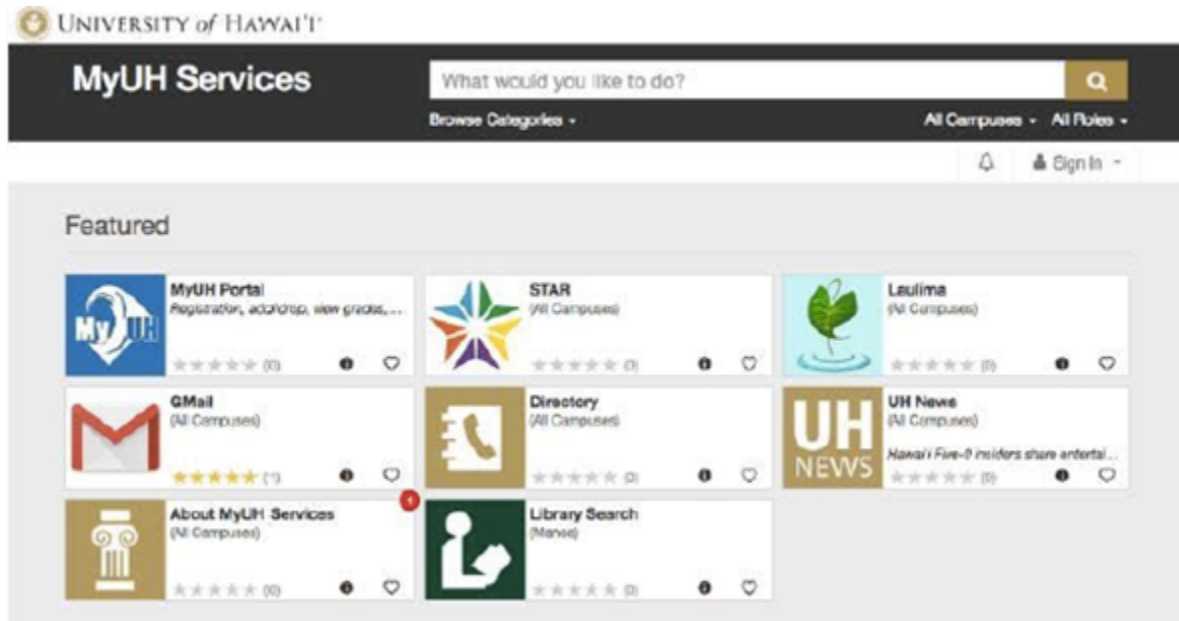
UNIVERSITY of HAWAI'I

MyUH Services

What would you like to do?

Browse Categories -

All Campuses - All Roles -

Sign In -

Featured

MyUH Portal
Registration, add/drop, view grades, ...
(0)

MyUH

STAR
(All Campuses)
(0)

Laulima
(All Campuses)
(0)

GMail
(All Campuses)
(1)

Directory
(All Campuses)
(0)

UH News
(All Campuses)
Hawai'i Five-0 insiders share entertai...
(0)

UH NEWS

About MyUH Services
(All Campuses)
(0)

1

Library Search
(Manoa)
(0)